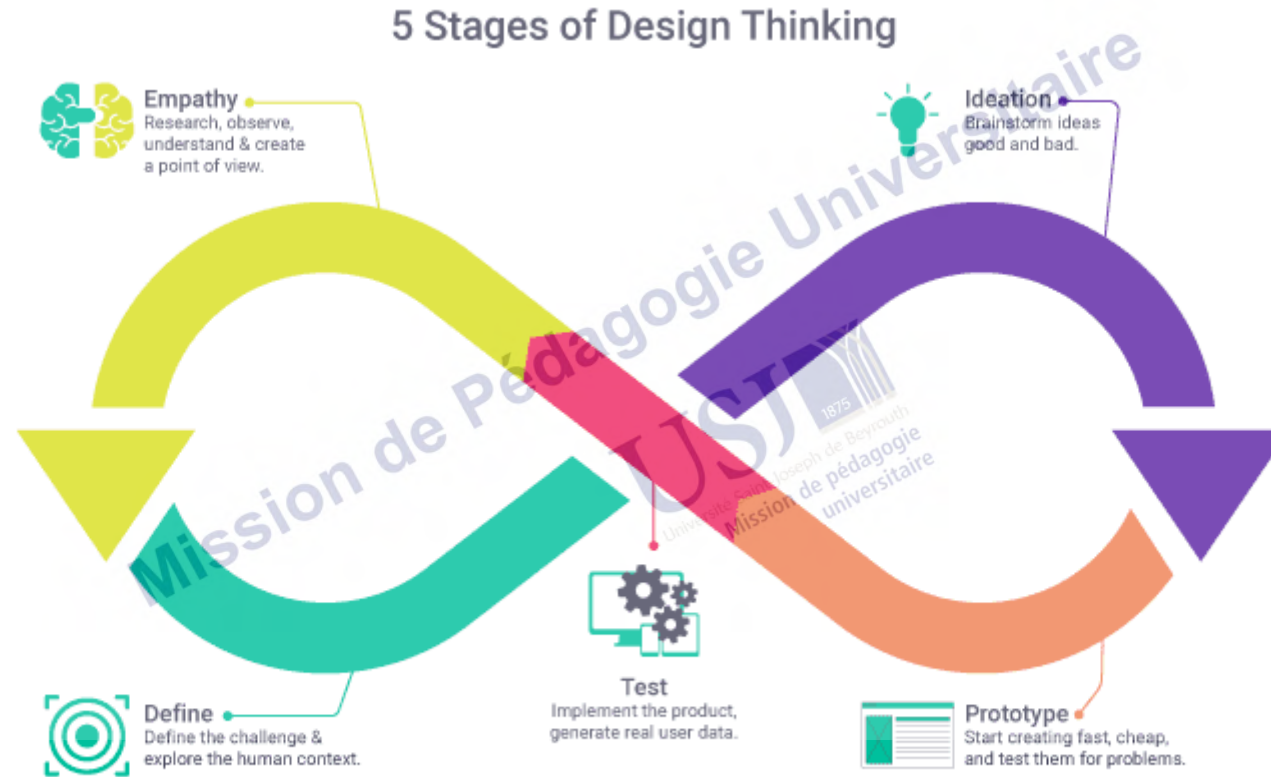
5 Stages of Design Thinking

Empathy
Research, observe, understand & create a point of view.

Ideation
Brainstorm ideas good and bad.

Mission de Pédagogie Universitaire

USJ
1875
Université Saint-Joseph de Beyrouth
Mission de pédagogie universitaire

Define
Define the challenge & explore the human context.

Test
Implement the product, generate real user data.

Prototype
Start creating fast, cheap, and test them for problems.